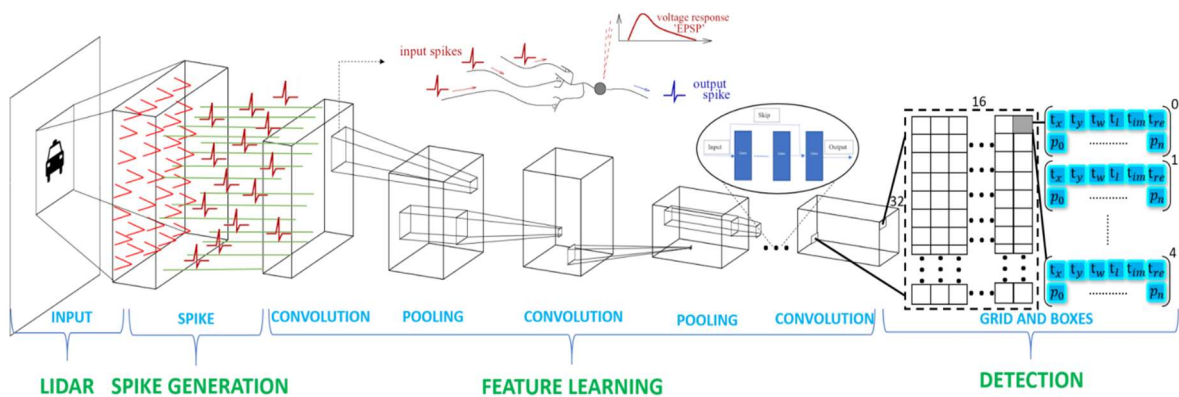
voltage response
'EPSP'

input spikes

output spike

Skip

Input

Output

16

0

1

4

32

$t_x$ $t_y$ $t_w$ $t_l$ $t_{im}$ $t_{re}$
$p_0$ .......... $p_n$

$t_x$ $t_y$ $t_w$ $t_l$ $t_{im}$ $t_{re}$
$p_0$ .......... $p_n$

$t_x$ $t_y$ $t_w$ $t_l$ $t_{im}$ $t_{re}$
$p_0$ .......... $p_n$

INPUT

SPIKE

CONVOLUTION

POOLING

CONVOLUTION

POOLING

CONVOLUTION

GRID AND BOXES

LIDAR

SPIKE GENERATION

FEATURE LEARNING

DETECTION